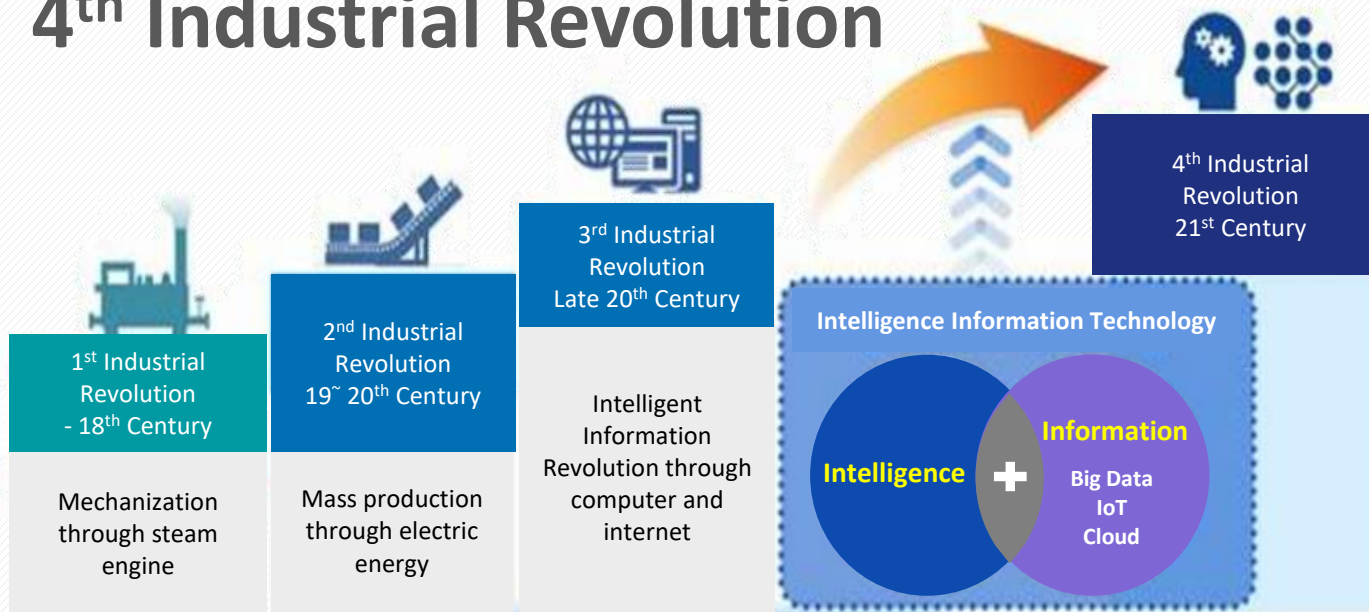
4th Industrial Revolution

4th Industrial Revolution 21st Century

3rd Industrial Revolution Late 20th Century

2nd Industrial Revolution 19~ 20th Century

1st Industrial Revolution - 18th Century

Mechanization through steam engine

Mass production through electric energy

Intelligent Information Revolution through computer and internet

Intelligence Information Technology

Intelligence

+

Information

Big Data
IoT
Cloud